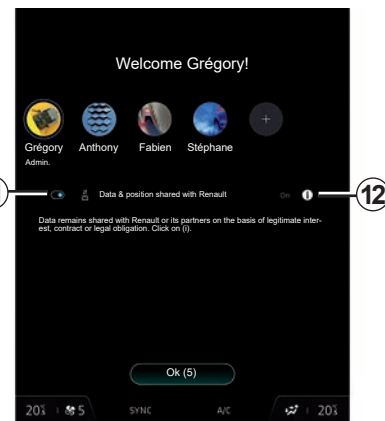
Welcome Grégory!

Grégory
Admin.

Anthony

Fabien

Stéphane

+

Data & position shared with Renault

On

12

Data remains shared with Renault or its partners on the basis of legitimate interest, contract or legal obligation. Click on (i).

Ok (5)

20 5

SYNC

A/C

20